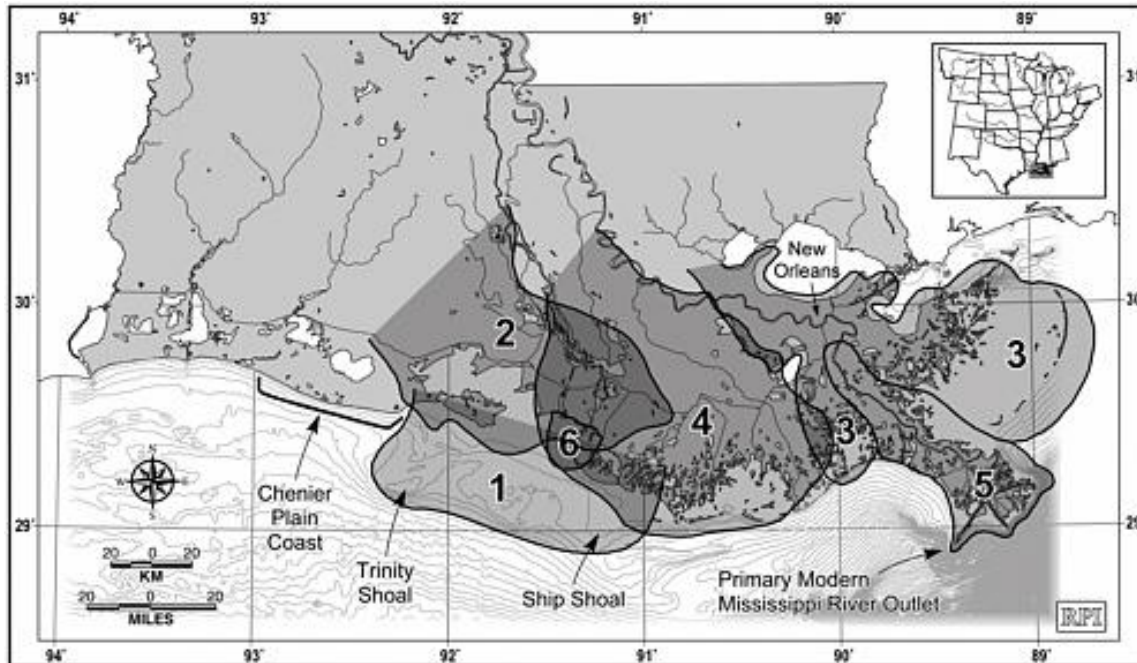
94˚ 93˚ 92˚ 91˚ 90˚ 89˚

31˚ 31˚

30˚ 30˚

29˚ 29˚

New Orleans

2

3

4

3

6

1

5

N
W E
S

Chenier Plain Coast

Trinity Shoal

Ship Shoal

Primary Modern Mississippi River Outlet

20 0 20
KM

20 0 20
MILES

RPI

94˚ 93˚ 92˚ 91˚ 90˚ 89˚